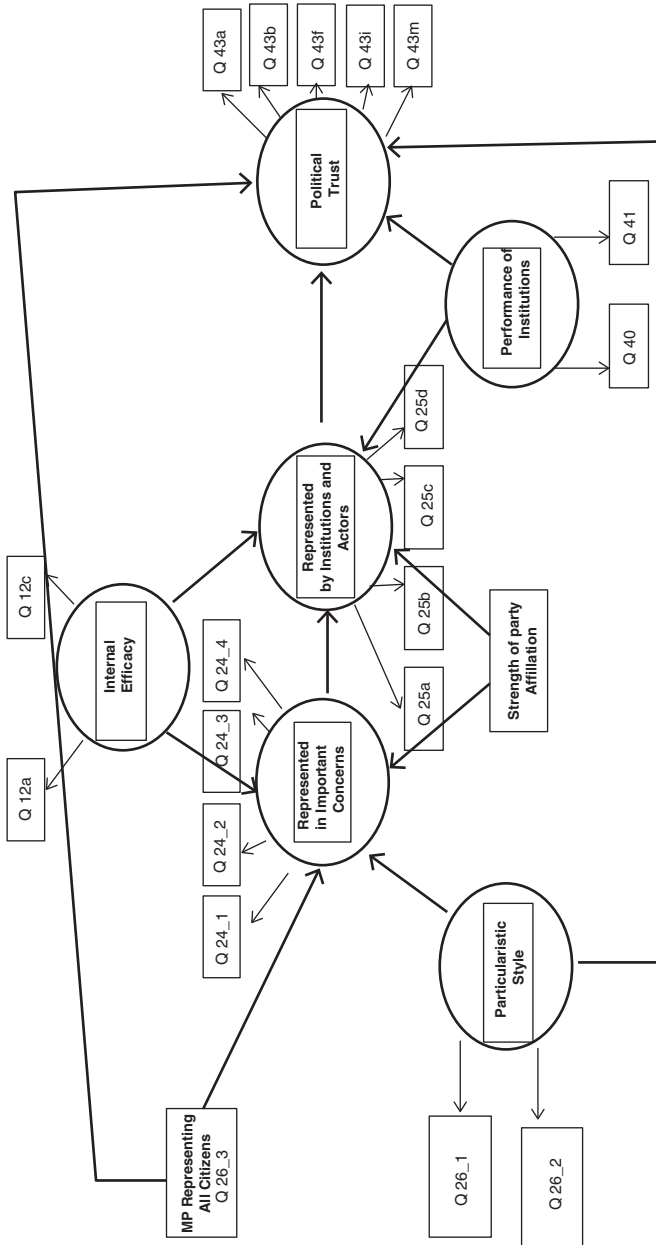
Q 43a
Q 43b
Q 43f
Q 43i
Q 43m

Political Trust

Q 12a
Q 12c

Internal Efficacy

Q 41
Q 40

Performance of Institutions

Represented by Institutions and Actors

Q 25d
Q 25c
Q 25b
Q 25a

Q 24_1
Q 24_2
Q 24_3
Q 24_4

Represented in Important Concerns

Strength of party Affiliation

Particularistic Style

MP Representing All Citizens Q 26_3

Q 26_1
Q 26_2